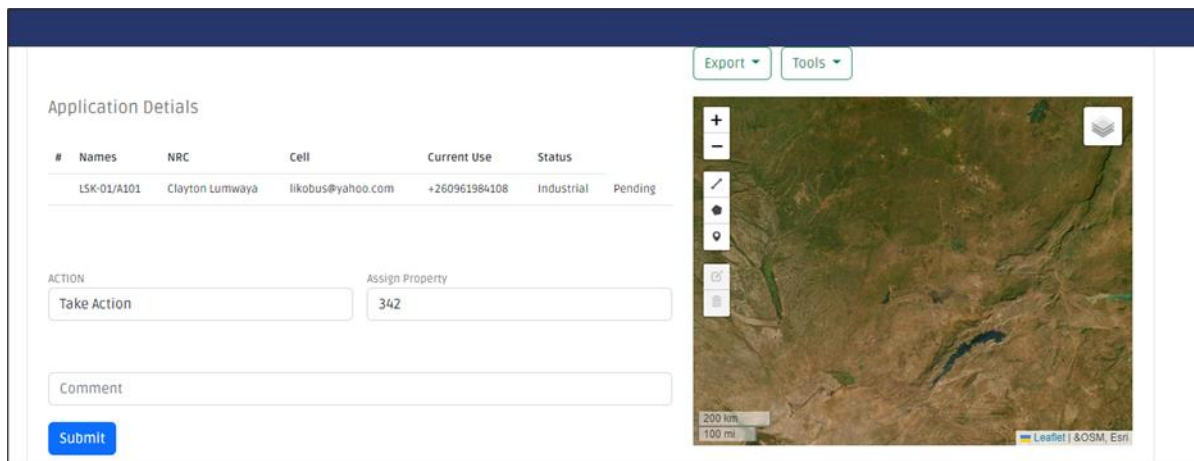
Export ▾ Tools ▾

Application Detials

| # | Names | NRC | Cell | Current Use | Status | |
|---|---|---|---|---|---|---|
| | LSK-01/A101 | Clayton Lumwaya | likobus@yahoo.com | +260961984108 | Industrial | Pending |

ACTION
Take Action

Assign Property
342

Comment

Submit

+
−

200 km
100 mi

Leaflet | &OSM, Esri